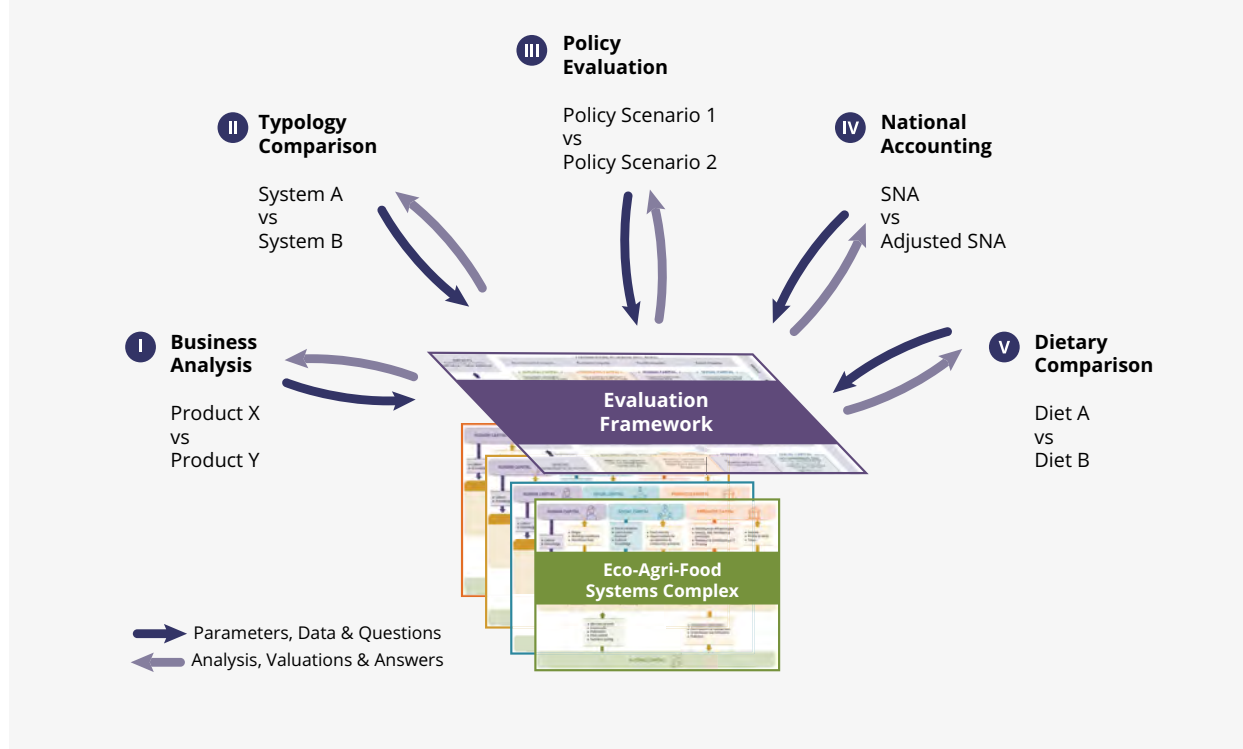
III Policy Evaluation

Policy Scenario 1
vs
Policy Scenario 2

II Typology Comparison

System A
vs
System B

IV National Accounting

SNA
vs
Adjusted SNA

I Business Analysis

Product X
vs
Product Y

V Dietary Comparison

Diet A
vs
Diet B

Evaluation Framework

Eco-Agri-Food Systems Complex

Parameters, Data & Questions
Analysis, Valuations & Answers